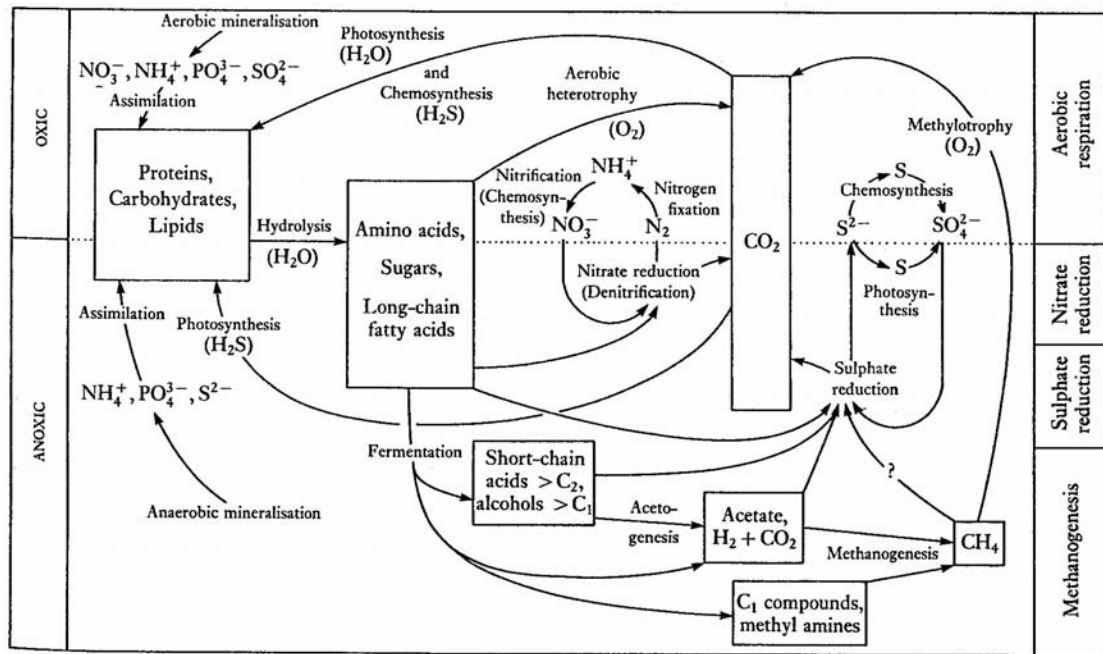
OXIC

ANOXIC

Aerobic mineralisation

$NO_3^-$, $NH_4^+$, $PO_4^{3-}$, $SO_4^{2-}$

Assimilation

Photosynthesis ($H_2O$) and Chemosynthesis ($H_2S$)

Aerobic heterotrophy ($O_2$)

Proteins, Carbohydrates, Lipids

Hydrolysis ($H_2O$)

Amino acids, Sugars, Long-chain fatty acids

Nitrification (Chemosynthesis)

$NH_4^+$

Nitrogen fixation

$NO_3^-$

$N_2$

Nitrate reduction (Denitrification)

$CO_2$

Methylotrophy ($O_2$)

S

Chemosynthesis

$S^{2-}$

$SO_4^{2-}$

S

Photosynthesis

Assimilation

Photosynthesis ($H_2S$)

$NH_4^+$, $PO_4^{3-}$, $S^{2-}$

Sulphate reduction

Fermentation

Short-chain acids $>C_2$, alcohols $>C_1$

Acetogenesis

Acetate, $H_2 + CO_2$

?

Methanogenesis

$CH_4$

Anaerobic mineralisation

$C_1$ compounds, methyl amines

Aerobic respiration

Nitrate reduction

Sulphate reduction

Methanogenesis